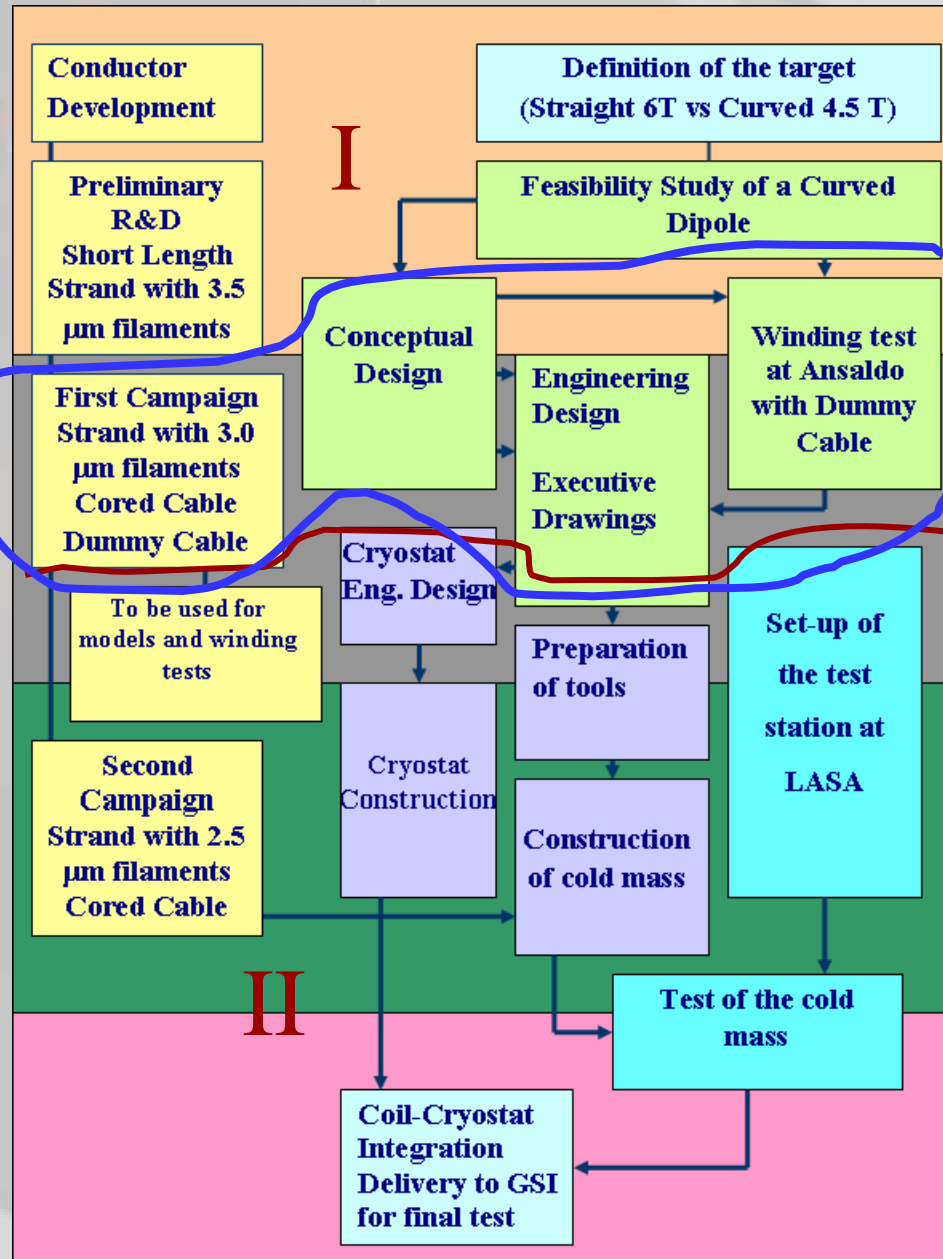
Conductor Development

Definition of the target (Straight 6T vs Curved 4.5 T)

I

Preliminary R&D Short Length Strand with 3.5 μm filaments

Feasibility Study of a Curved Dipole

Conceptual Design

Winding test at Ansaldo with Dummy Cable

Engineering Design

Executive Drawings

First Campaign Strand with 3.0 μm filaments Cored Cable Dummy Cable

Cryostat Eng. Design

To be used for models and winding tests

Preparation of tools

Set-up of the test station at LASA

Second Campaign Strand with 2.5 μm filaments Cored Cable

Cryostat Construction

Construction of cold mass

II

Test of the cold mass

Coil-Cryostat Integration Delivery to GSI for final test